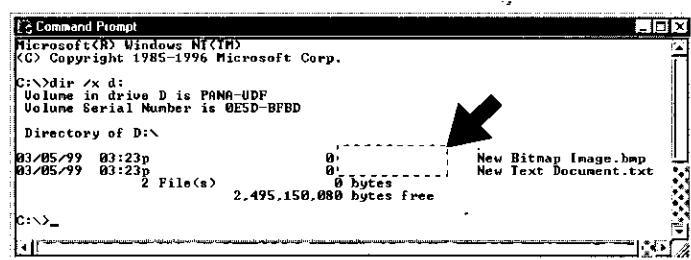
Command Prompt

Microsoft(R) Windows NT(TM)
(C) Copyright 1985-1996 Microsoft Corp.

C:\>dir /x d:
 Volume in drive D is PANA-UDF
 Volume Serial Number is 0E5D-BFBD

 Directory of D:\

03/05/99  03:23p                0             New Bitmap Image.bmp
03/05/99  03:23p                0             New Text Document.txt
               2 File(s)              0 bytes
                          2,495,150,080 bytes free

C:\>_